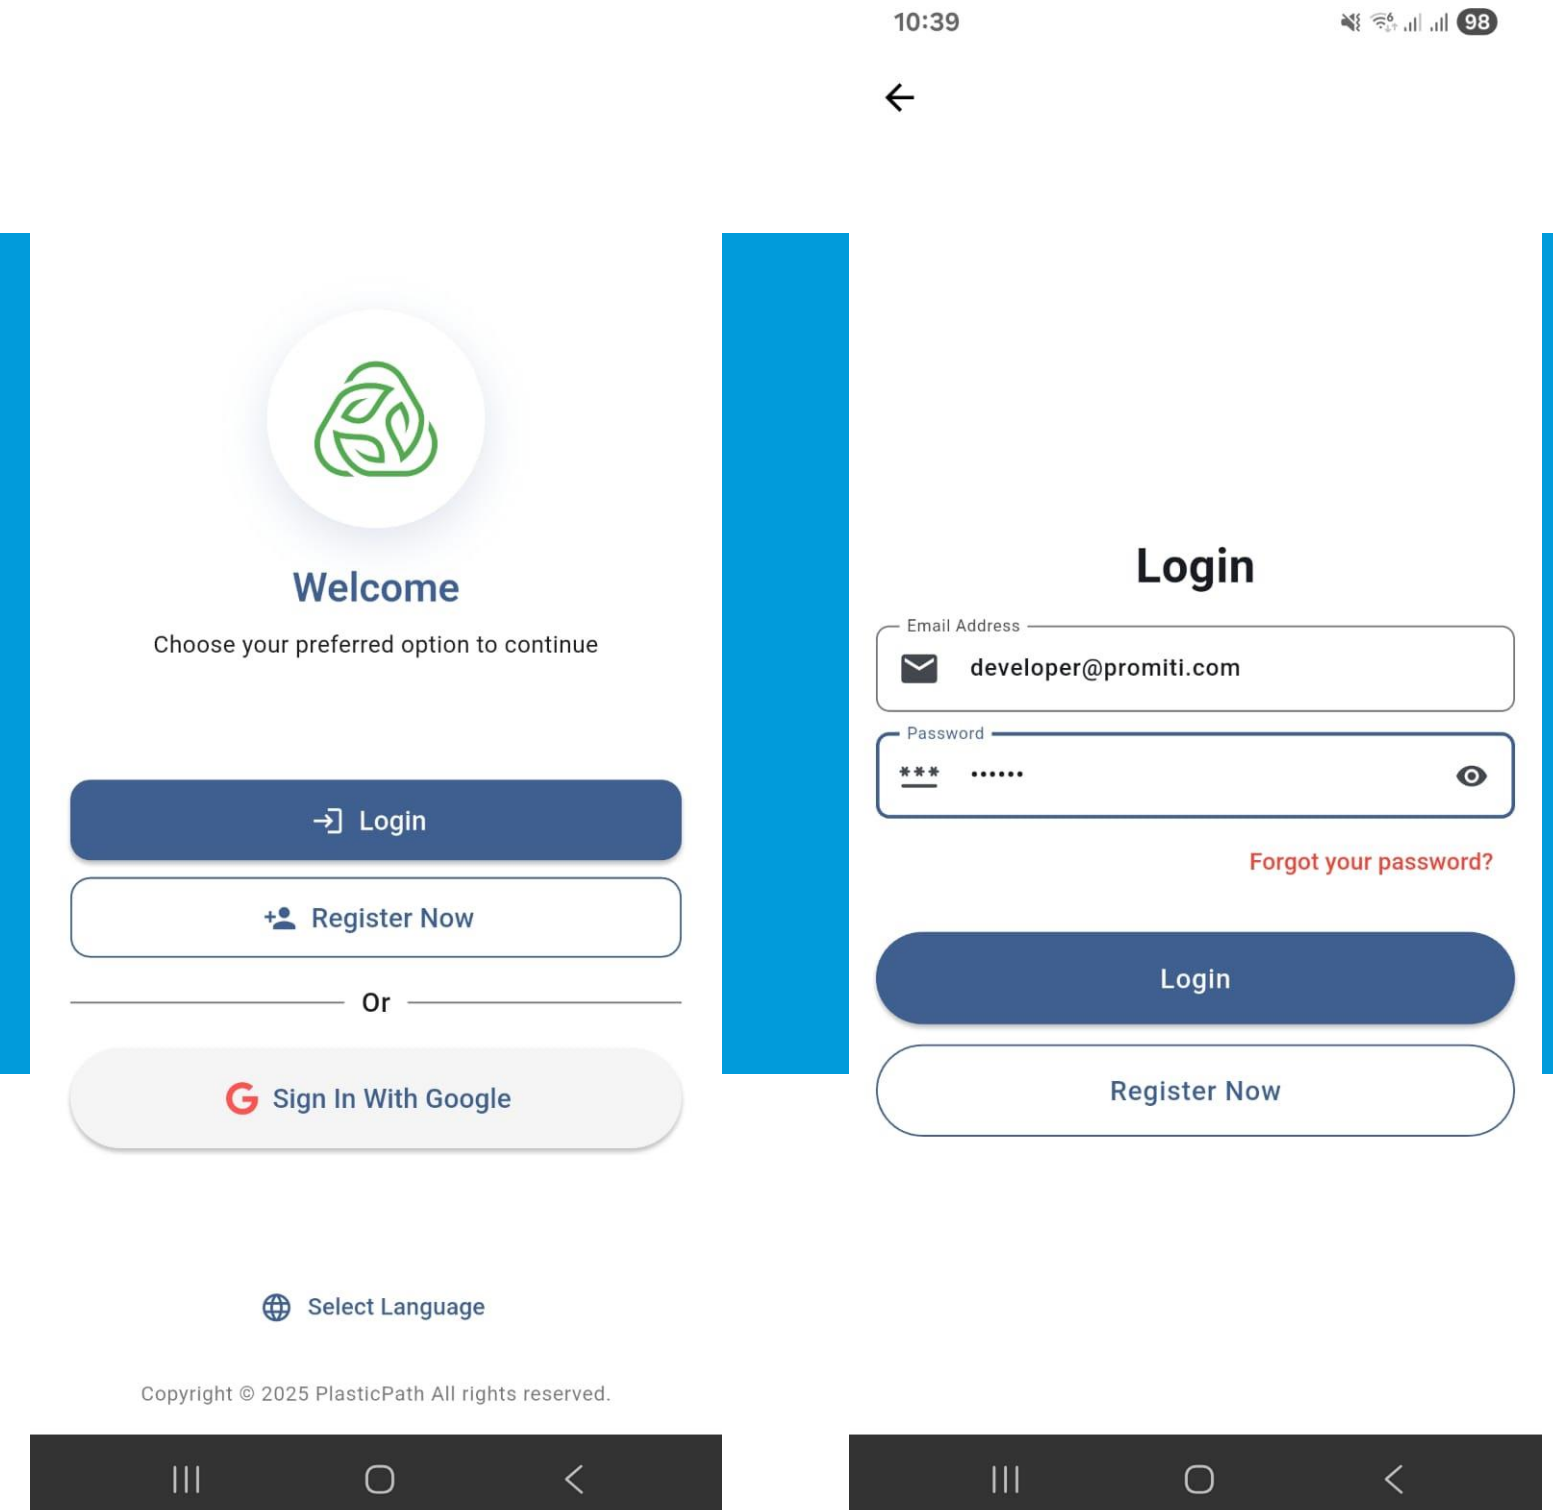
Welcome

Choose your preferred option to continue

Login

Register Now

Or

Sign In With Google

Select Language

Copyright © 2025 PlasticPath All rights reserved.

10:39

98

Login

Email Address

developer@promiti.com

Password

***

••••••

Forgot your password?

Login

Register Now